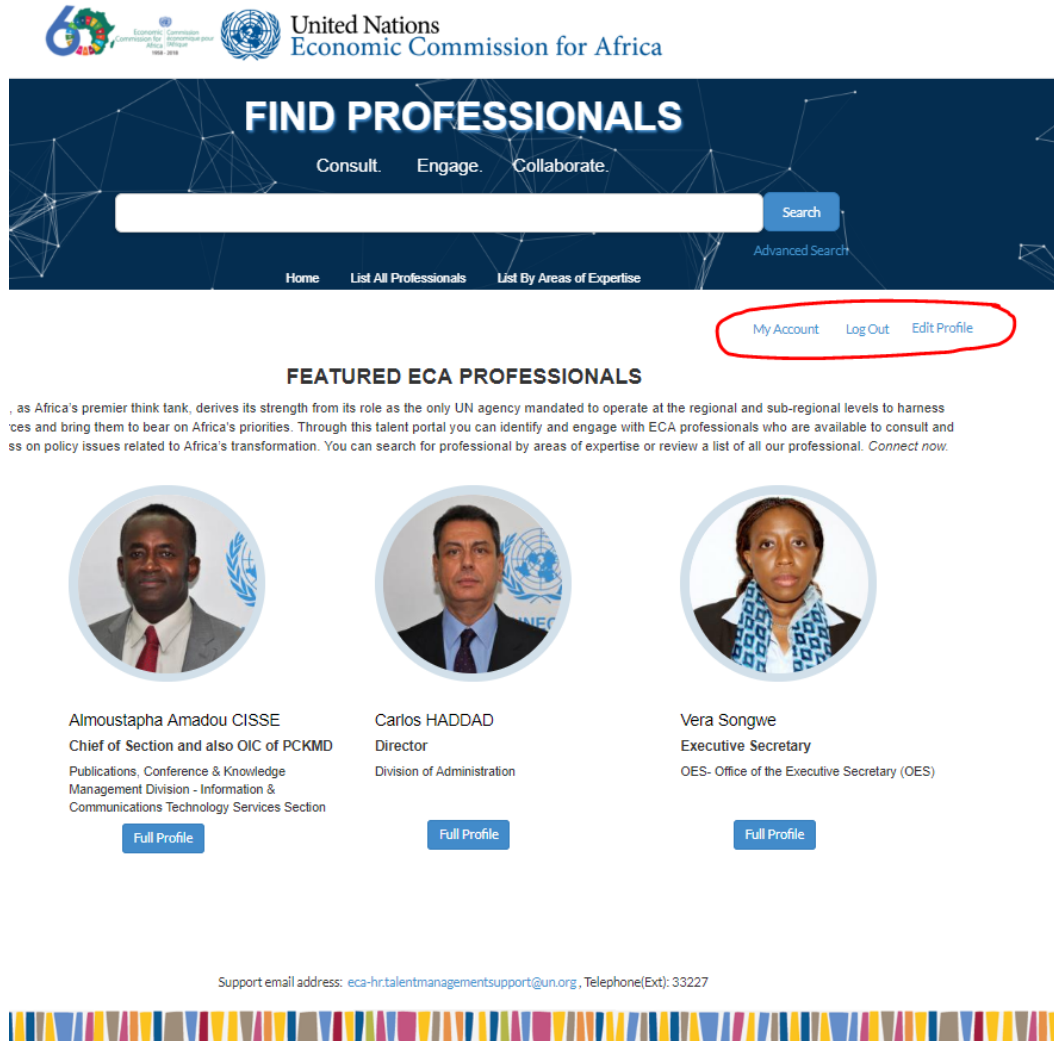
60 Economic Commission for Africa | Commission économique pour l'Afrique 1958 - 2018

United Nations
Economic Commission for Africa

FIND PROFESSIONALS

Consult. Engage. Collaborate.

Search

Advanced Search

Home List All Professionals List By Areas of Expertise

My Account Log Out Edit Profile

FEATURED ECA PROFESSIONALS

, as Africa's premier think tank, derives its strength from its role as the only UN agency mandated to operate at the regional and sub-regional levels to harness rces and bring them to bear on Africa's priorities. Through this talent portal you can identify and engage with ECA professionals who are available to consult and ss on policy issues related to Africa's transformation. You can search for professional by areas of expertise or review a list of all our professional. *Connect now.*

Almoustapha Amadou CISSE
**Chief of Section and also OIC of PCKMD**
Publications, Conference & Knowledge Management Division - Information & Communications Technology Services Section
Full Profile

Carlos HADDAD
**Director**
Division of Administration
Full Profile

Vera Songwe
**Executive Secretary**
OES- Office of the Executive Secretary (OES)
Full Profile

Support email address: eca-hr.talentmanagementsupport@un.org , Telephone(Ext): 33227